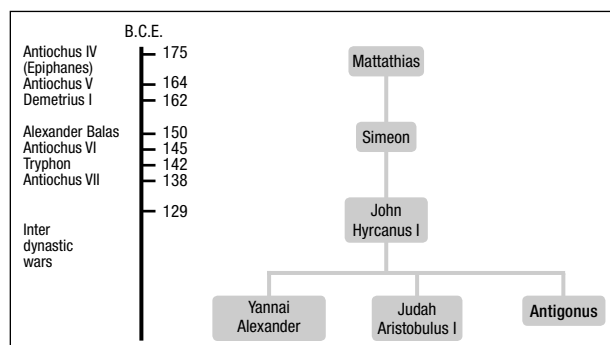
B.C.E.

Antiochus IV (Epiphanes)
175

Antiochus V
164

Demetrius I
162

Alexander Balas
150

Antiochus VI
145

Tryphon
142

Antiochus VII
138

129

Inter dynastic wars

Mattathias

Simeon

John Hyrcanus I

Yannai Alexander

Judah Aristobulus I

Antigonus